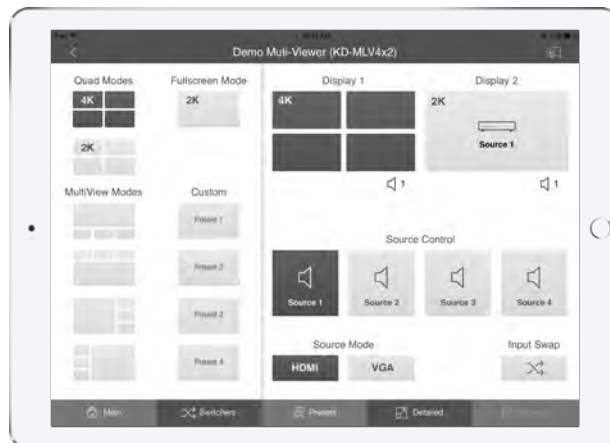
Demo Muti-Viewer (KD-MLV4x2)

Quad Modes

4K

2K

Fullscreen Mode

2K

MultiView Modes

Custom

Preset 1

Preset 2

Preset 3

Preset 4

Display 1

4K

1

Display 2

2K

Source 1

1

Source Control

Source 1

Source 2

Source 3

Source 4

Source Mode

HDMI

VGA

Input Swap

Main

Switchers

Presets

Detailed

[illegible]